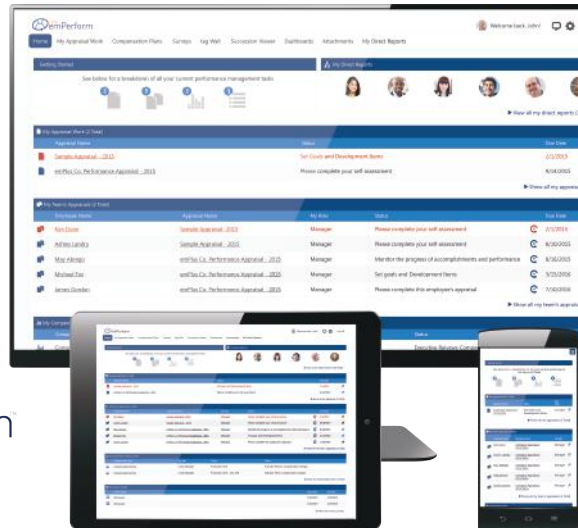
emPerform

Welcome back, John!

Home My Appraisal Work Compensation Plans Surveys Kag Wall Succession Viewer Dashboards Attachments My Direct Reports

Getting Started

See below for a breakdown of all of your current performance management tasks

My Direct Reports

View all my direct reports

My Appraisal Work (2 Total)

| Appraisal Name | Status | Due Date |
|---|---|---|
| Sample Appraisal - 2015 | Set Goals and Development Items | 2/1/2015 |
| emPlus Co. Performance Appraisal - 2015 | Please complete your self-assessment | 8/14/2015 |

Show all my apprai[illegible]

My Team's Appraisals (5 Total)

| Employee Name | Appraisal Name | My Role | Status | Due Date |
|---|---|---|---|---|
| Kim Doyle | Sample Appraisal - 2015 | Manager | Please complete your self-assessment | 2/1/2015 |
| Ashley Landry | Sample Appraisal - 2015 | Manager | Please complete your self-assessment | 8/30/2015 |
| Max Abrego | emPlus Co. Performance Appraisal - 2015 | Manager | Monitor the progress of accomplishments and performance | 8/30/2015 |
| Michael Fox | emPlus Co. Performance Appraisal - 2015 | Manager | Set goals and Development Items | 5/25/2016 |
| James Gordon | emPlus Co. Performance Appraisal - 2015 | Manager | Please complete this employee's appraisal | 7/30/2016 |

Show all my team's apprai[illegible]

My Compe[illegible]

Status

Executive Bonuses Compensation

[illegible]